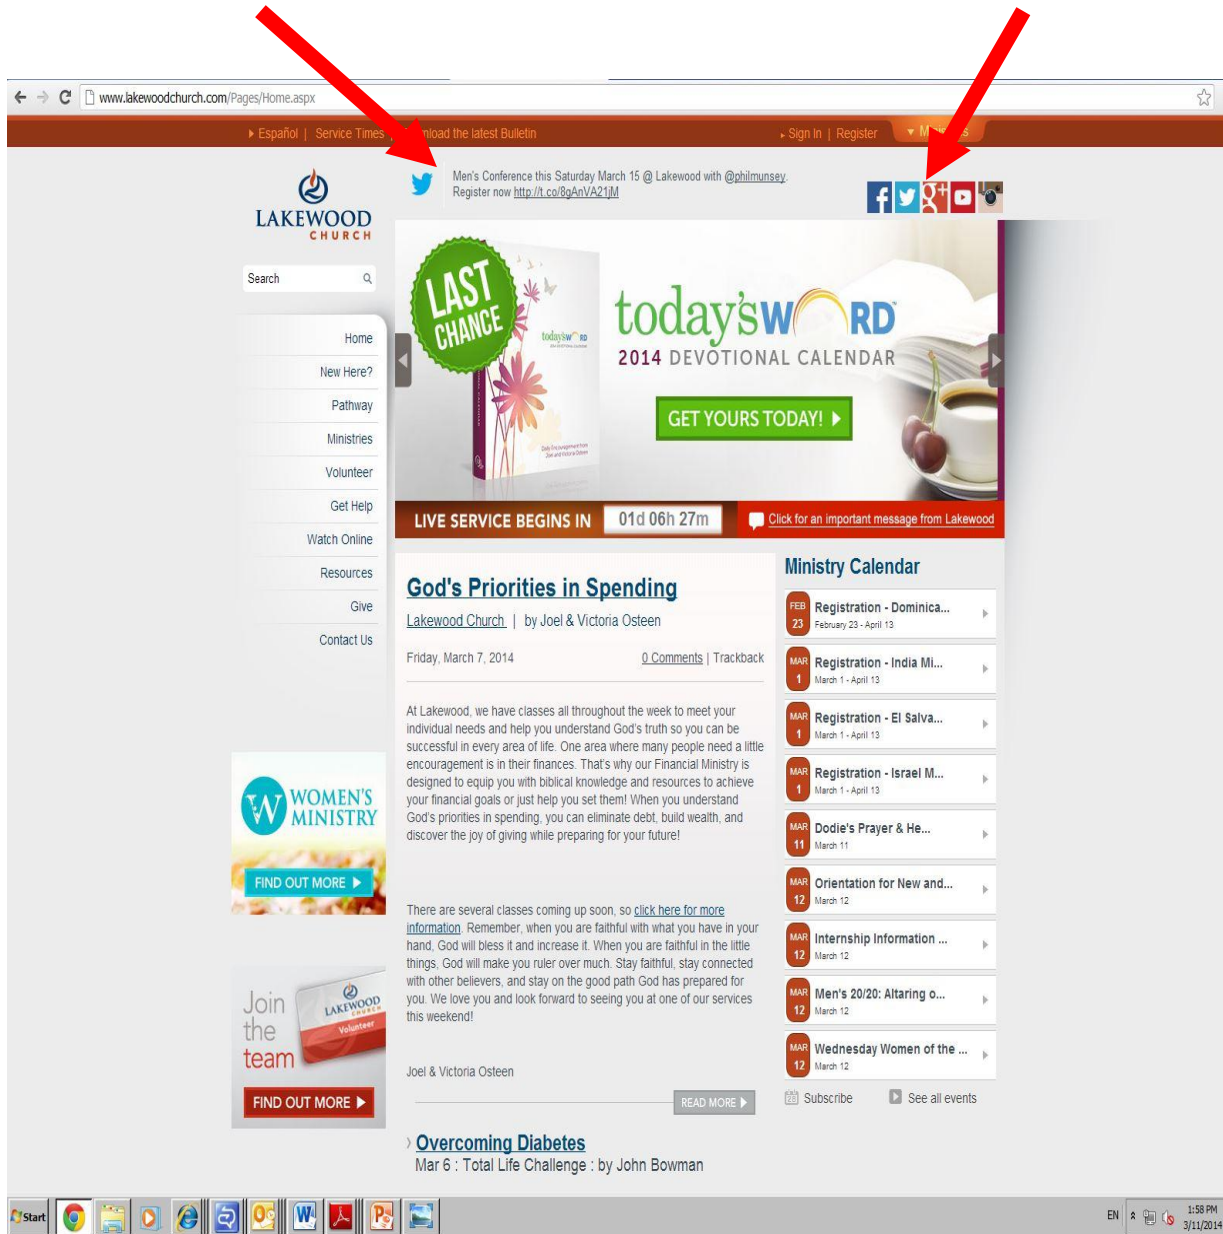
www.lakewoodchurch.com/Pages/Home.aspx

Español | Service Times | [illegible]nload the latest Bulletin

Sign In | Register

M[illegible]s

Men's Conference this Saturday March 15 @ Lakewood with @philmunsey. Register now http://t.co/8gAnVA21jM

LAKEWOOD
CHURCH

Search

Home
New Here?
Pathway
Ministries
Volunteer
Get Help
Watch Online
Resources
Give
Contact Us

LAST CHANCE

todaysword

today's WORD
2014 DEVOTIONAL CALENDAR

GET YOURS TODAY!

LIVE SERVICE BEGINS IN 01d 06h 27m

Click for an important message from Lakewood

God's Priorities in Spending

Lakewood Church | by Joel & Victoria Osteen

Friday, March 7, 2014

0 Comments | Trackback

At Lakewood, we have classes all throughout the week to meet your individual needs and help you understand God's truth so you can be successful in every area of life. One area where many people need a little encouragement is in their finances. That's why our Financial Ministry is designed to equip you with biblical knowledge and resources to achieve your financial goals or just help you set them! When you understand God's priorities in spending, you can eliminate debt, build wealth, and discover the joy of giving while preparing for your future!

There are several classes coming up soon, so click here for more information. Remember, when you are faithful with what you have in your hand, God will bless it and increase it. When you are faithful in the little things, God will make you ruler over much. Stay faithful, stay connected with other believers, and stay on the good path God has prepared for you. We love you and look forward to seeing you at one of our services this weekend!

Joel & Victoria Osteen

READ MORE

Overcoming Diabetes
Mar 6 : Total Life Challenge : by John Bowman

Ministry Calendar

FEB 23 Registration - Dominica... February 23 - April 13
MAR 1 Registration - India Mi... March 1 - April 13
MAR 1 Registration - El Salva... March 1 - April 13
MAR 1 Registration - Israel M... March 1 - April 13
MAR 11 Dodie's Prayer & He... March 11
MAR 12 Orientation for New and... March 12
MAR 12 Internship Information ... March 12
MAR 12 Men's 20/20: Altaring o... March 12
MAR 12 Wednesday Women of the ... March 12

Subscribe
See all events

WOMEN'S MINISTRY
FIND OUT MORE

Join the team
LAKEWOOD CHURCH Volunteer
FIND OUT MORE

Start

EN 1:58 PM 3/11/2014